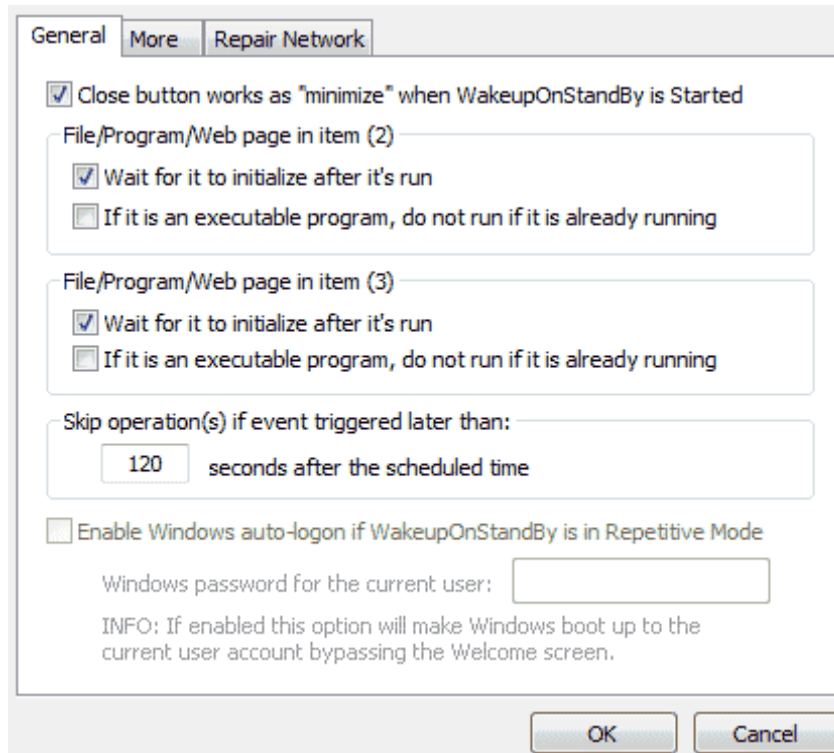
General More Repair Network

Close button works as "minimize" when WakeupOnStandBy is Started

File/Program/Web page in item (2)

Wait for it to initialize after it's run

If it is an executable program, do not run if it is already running

File/Program/Web page in item (3)

Wait for it to initialize after it's run

If it is an executable program, do not run if it is already running

Skip operation(s) if event triggered later than:

120 seconds after the scheduled time

Enable Windows auto-logon if WakeupOnStandBy is in Repetitive Mode

Windows password for the current user:

INFO: If enabled this option will make Windows boot up to the current user account bypassing the Welcome screen.

OK Cancel